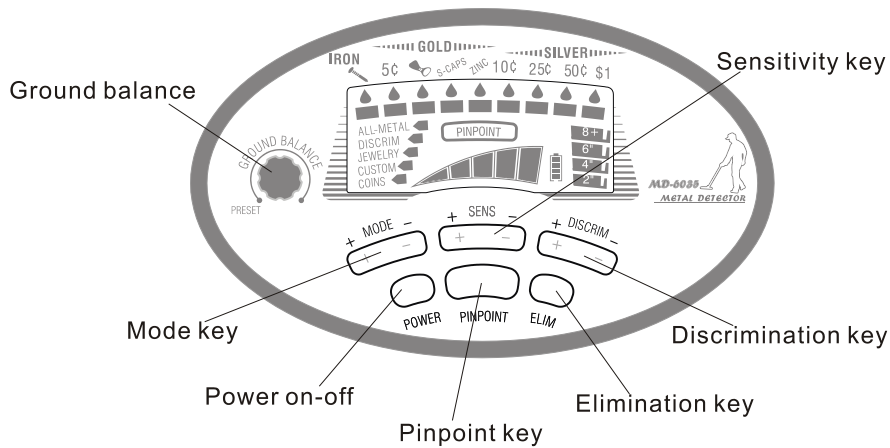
IRON
GOLD
SILVER
5¢
S-CAPS
ZINC
10¢
25¢
50¢
$1
Sensitivity key
Ground balance
GROUND BALANCE
PRESET
ALL-METAL
DISCRIM
JEWELRY
CUSTOM
COINS
PINPOINT
8"+
6"
4"
2"
MD-6035
METAL DETECTOR
+ MODE −
+ −
+ SENS −
+ −
+ DISCRIM −
+ −
POWER
PINPOINT
ELIM
Mode key
Discrimination key
Power on-off
Elimination key
Pinpoint key